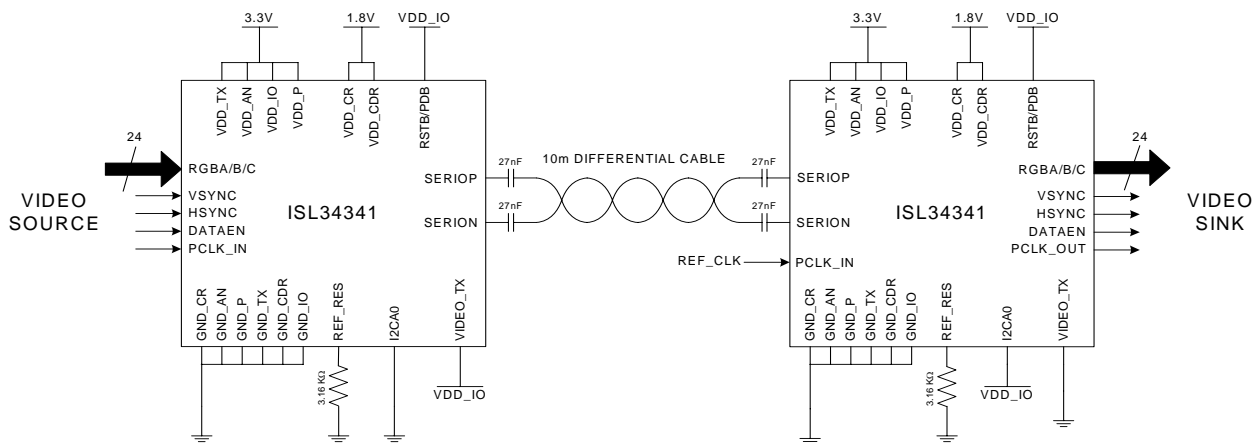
3.3V
1.8V
VDD_IO
VDD_TX
VDD_AN
VDD_IO
VDD_P
VDD_CR
VDD_CDR
RSTB/PDB
24
RGBA/B/C
VIDEO SOURCE
VSYNC
HSYNC
DATAEN
PCLK_IN
ISL34341
SERIOP
SERION
27nF
27nF
10m DIFFERENTIAL CABLE
GND_CR
GND_AN
GND_P
GND_TX
GND_CDR
GND_IO
REF_RES
I2CA0
VIDEO_TX
3.16 KΩ
VDD_IO

3.3V
1.8V
VDD_IO
VDD_TX
VDD_AN
VDD_IO
VDD_P
VDD_CR
VDD_CDR
RSTB/PDB
27nF
27nF
SERIOP
SERION
REF_CLK
PCLK_IN
ISL34341
24
RGBA/B/C
VSYNC
HSYNC
DATAEN
PCLK_OUT
VIDEO SINK
GND_CR
GND_AN
GND_P
GND_TX
GND_CDR
GND_IO
REF_RES
I2CA0
VIDEO_TX
3.16 KΩ
VDD_IO